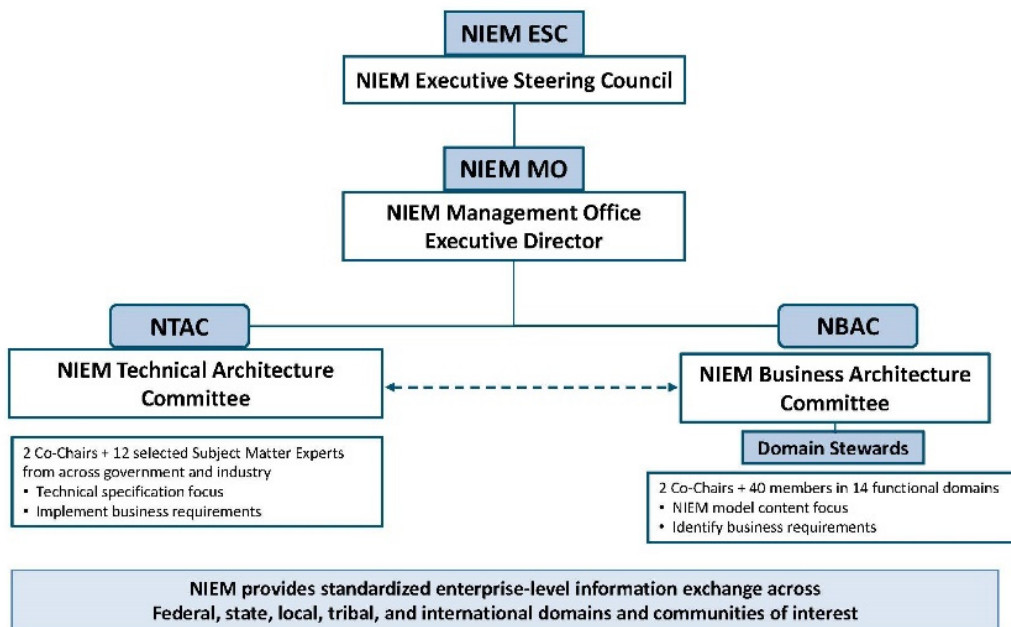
NIEM ESC

NIEM Executive Steering Council

NIEM MO

NIEM Management Office
Executive Director

NTAC

NIEM Technical Architecture Committee

2 Co-Chairs + 12 selected Subject Matter Experts from across government and industry
• Technical specification focus
• Implement business requirements

NBAC

NIEM Business Architecture Committee

Domain Stewards

2 Co-Chairs + 40 members in 14 functional domains
• NIEM model content focus
• Identify business requirements

NIEM provides standardized enterprise-level information exchange across
Federal, state, local, tribal, and international domains and communities of interest